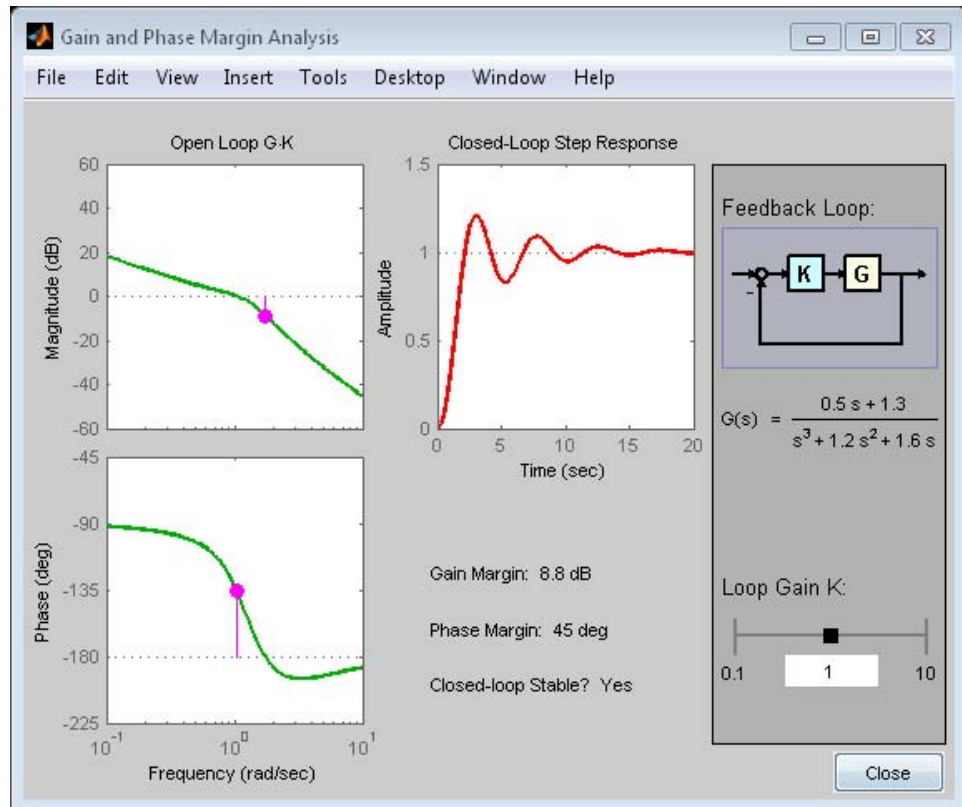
Gain and Phase Margin Analysis

File Edit View Insert Tools Desktop Window Help

Open Loop G·K

60
40
20
0
-20
-40
-60

Magnitude (dB)

-45
-90
-135
-180
-225

Phase (deg)

$10^{-1}$ $10^{0}$ $10^{1}$

Frequency (rad/sec)

Closed-Loop Step Response

1.5
1
0.5
0

Amplitude

0 5 10 15 20

Time (sec)

Gain Margin: 8.8 dB

Phase Margin: 45 deg

Closed-loop Stable? Yes

Feedback Loop:

K G

-

$G(s) = \frac{0.5 s + 1.3}{s^3 + 1.2 s^2 + 1.6 s}$

Loop Gain K:

0.1 1 10

Close